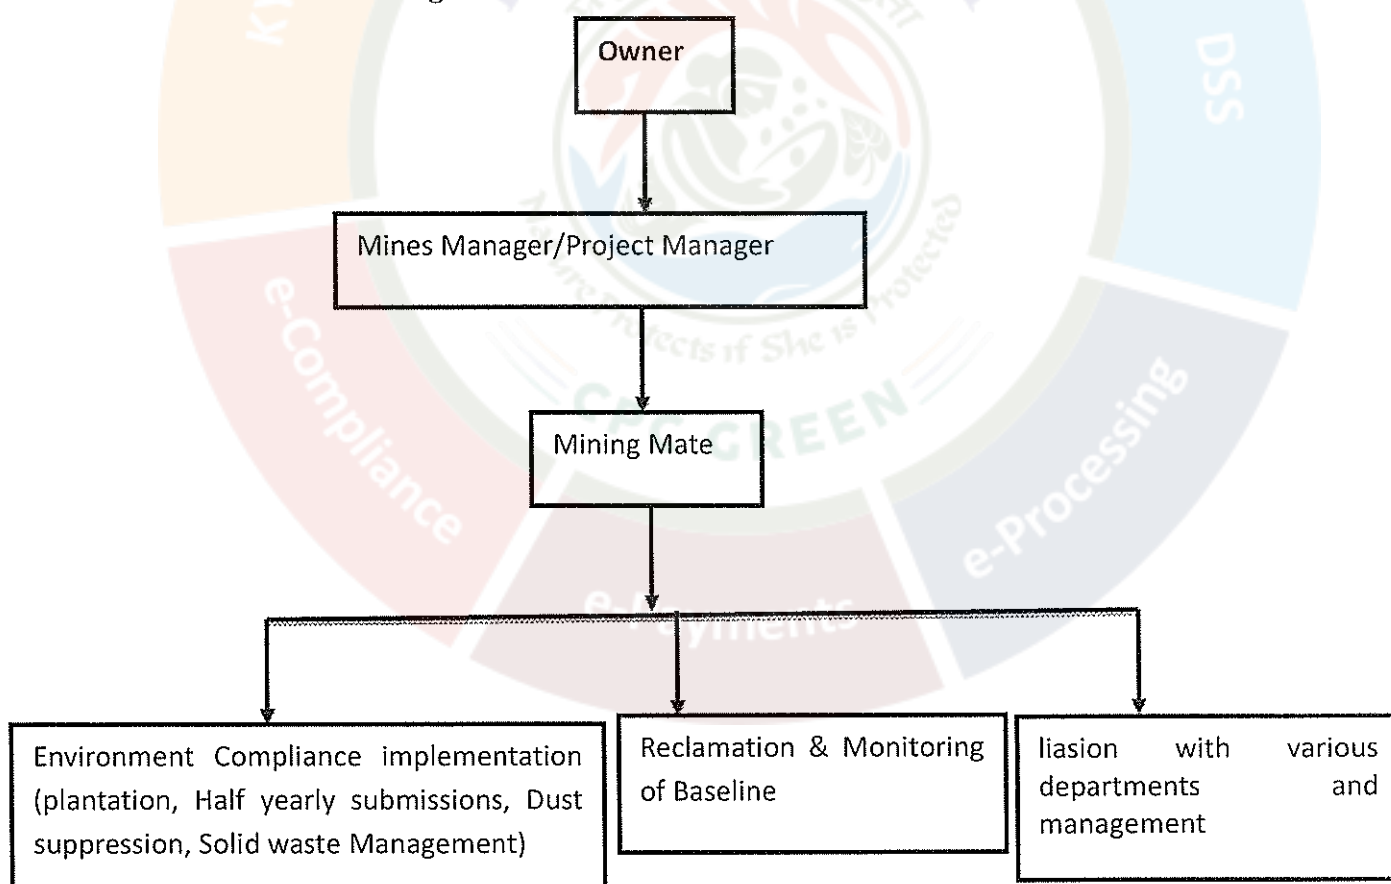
Owner

Mines Manager/Project Manager

Mining Mate

Environment Compliance implementation (plantation, Half yearly submissions, Dust suppression, Solid waste Management)

Reclamation & Monitoring of Baseline

liasion with various departments and management

KY

DSS

e-Compliance

e-Processing

e-Payments

CPC GREEN

Nature Protects if She is Protected